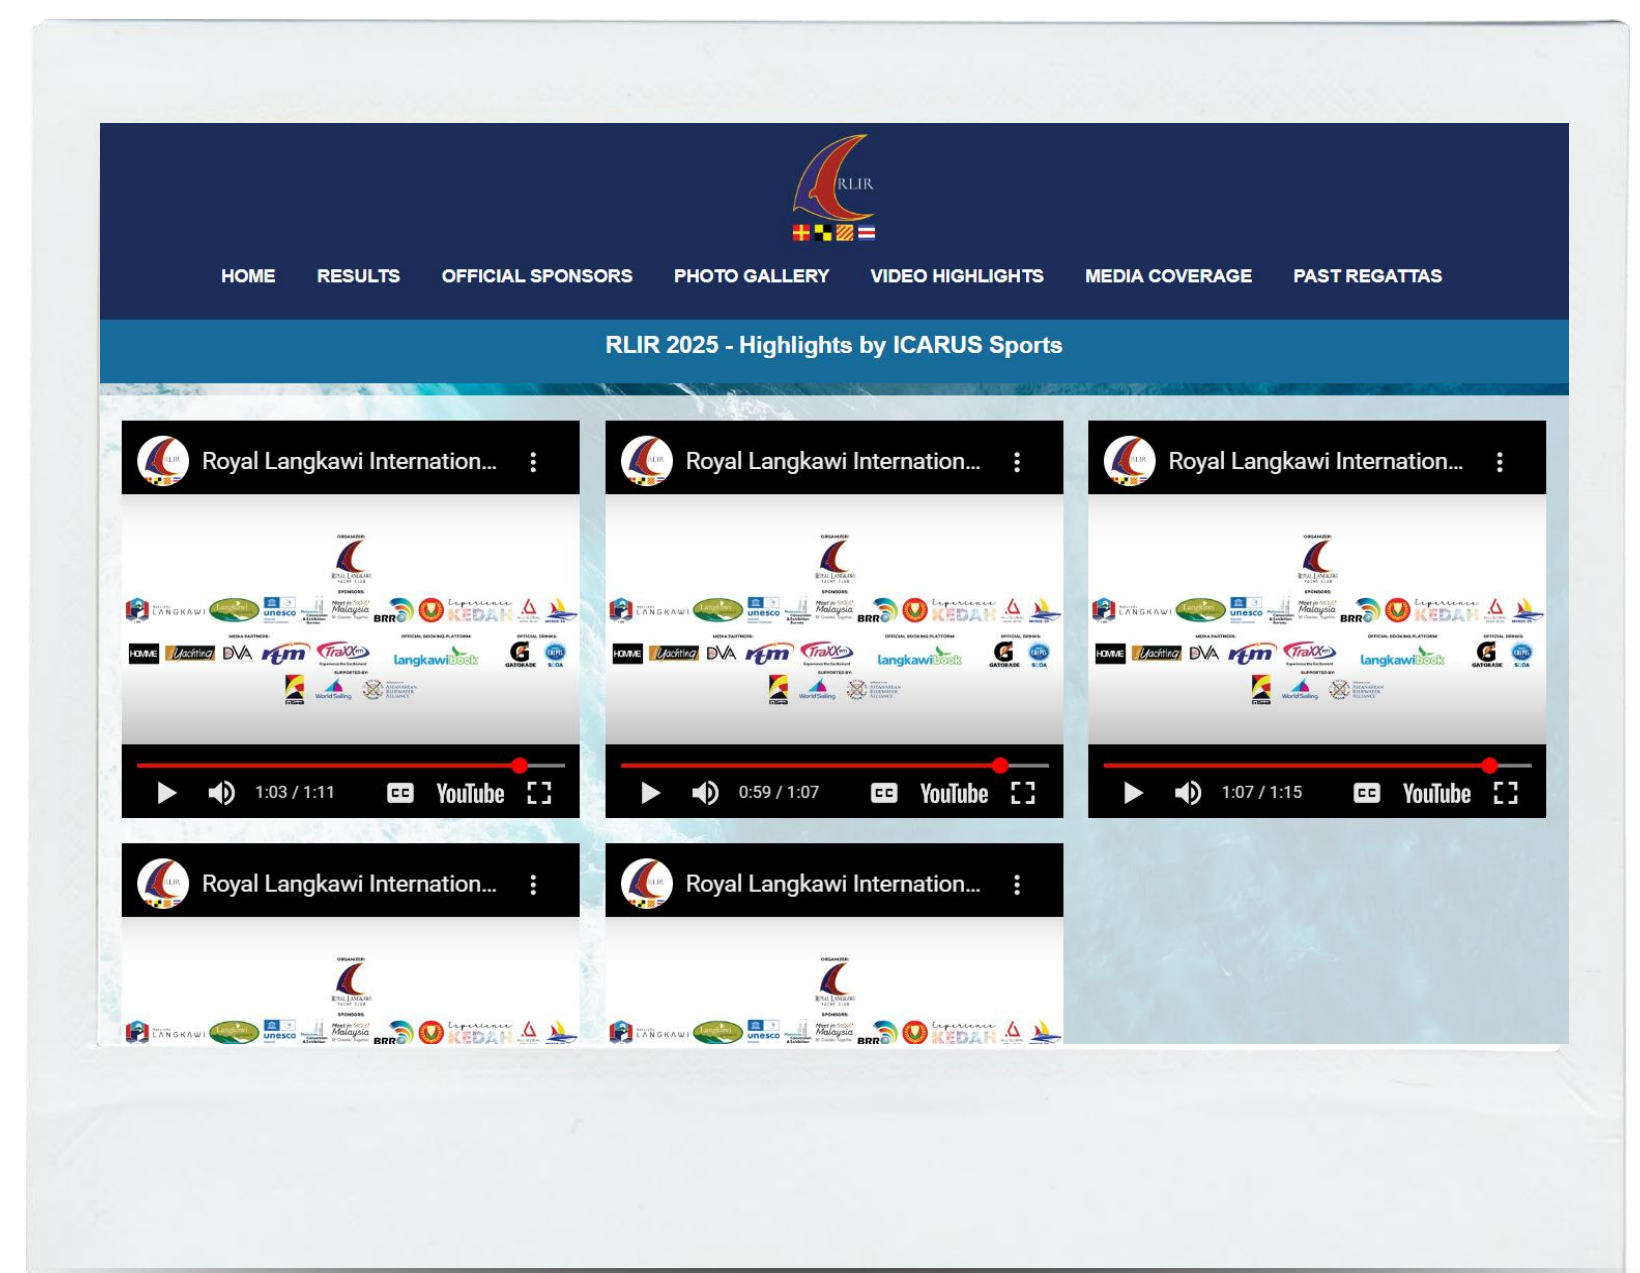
RLIR

HOME RESULTS OFFICIAL SPONSORS PHOTO GALLERY VIDEO HIGHLIGHTS MEDIA COVERAGE PAST REGATTAS

RLIR 2025 - Highlights by ICARUS Sports

Royal Langkawi Internation...

ORGANIZER:
SPONSORS:
LANGKAWI unesco Malaysia BRR KEDAH
MEDIA PARTNERS: OFFICIAL BOOKING PLATFORM OFFICIAL DRINKS:
HOMME Yachting DVA rtm TraXX langkawibook GATORADE
SUPPORTED BY:
World Sailing

1:03 / 1:11 YouTube

Royal Langkawi Internation...

ORGANIZER:
SPONSORS:
LANGKAWI unesco Malaysia BRR KEDAH
MEDIA PARTNERS: OFFICIAL BOOKING PLATFORM OFFICIAL DRINKS:
HOMME Yachting DVA rtm TraXX langkawibook GATORADE
SUPPORTED BY:
World Sailing

0:59 / 1:07 YouTube

Royal Langkawi Internation...

ORGANIZER:
SPONSORS:
LANGKAWI unesco Malaysia BRR KEDAH
MEDIA PARTNERS: OFFICIAL BOOKING PLATFORM OFFICIAL DRINKS:
HOMME Yachting DVA rtm TraXX langkawibook GATORADE
SUPPORTED BY:
World Sailing

1:07 / 1:15 YouTube

Royal Langkawi Internation...

ORGANIZER:
SPONSORS:
LANGKAWI unesco Malaysia BRR KEDAH

Royal Langkawi Internation...

ORGANIZER:
SPONSORS:
LANGKAWI unesco Malaysia BRR KEDAH